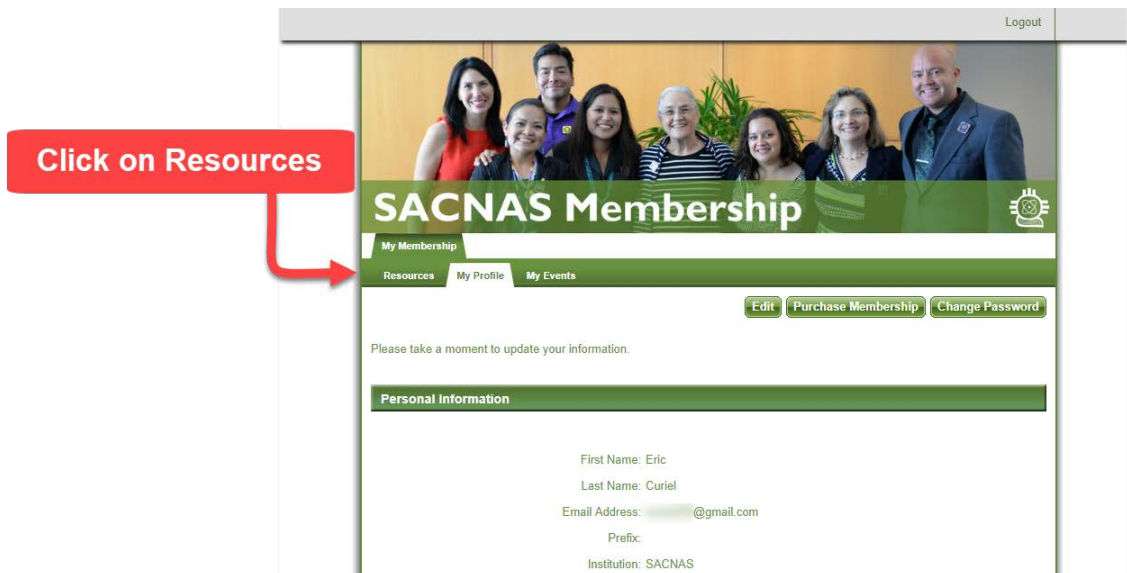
Logout

Click on Resources

SACNAS Membership

My Membership

Resources My Profile My Events

Edit Purchase Membership Change Password

Please take a moment to update your information.

Personal Information

First Name: Eric

Last Name: Curiel

Email Address: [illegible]@gmail.com

Prefix:

Institution: SACNAS